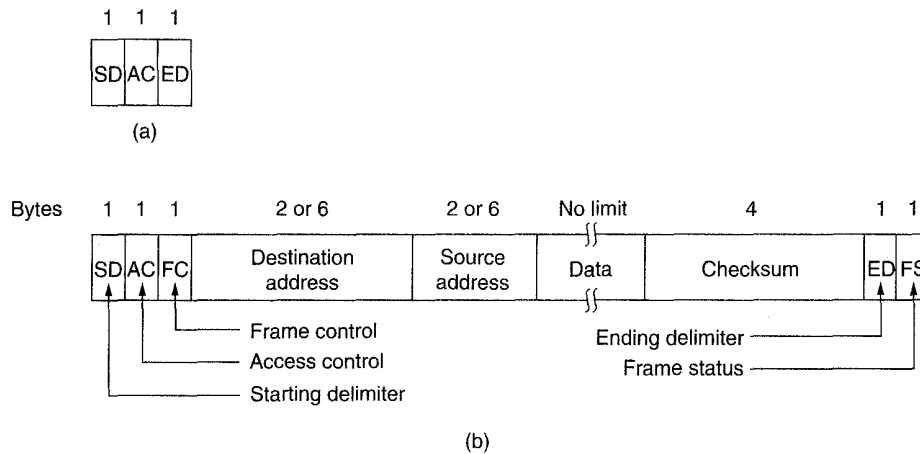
1 1 1

SD AC ED

(a)

Bytes 1 1 1 2 or 6 2 or 6 No limit 4 1 1

SD AC FC Destination address Source address Data Checksum ED FS

Frame control
Access control
Starting delimiter

Ending delimiter
Frame status

(b)